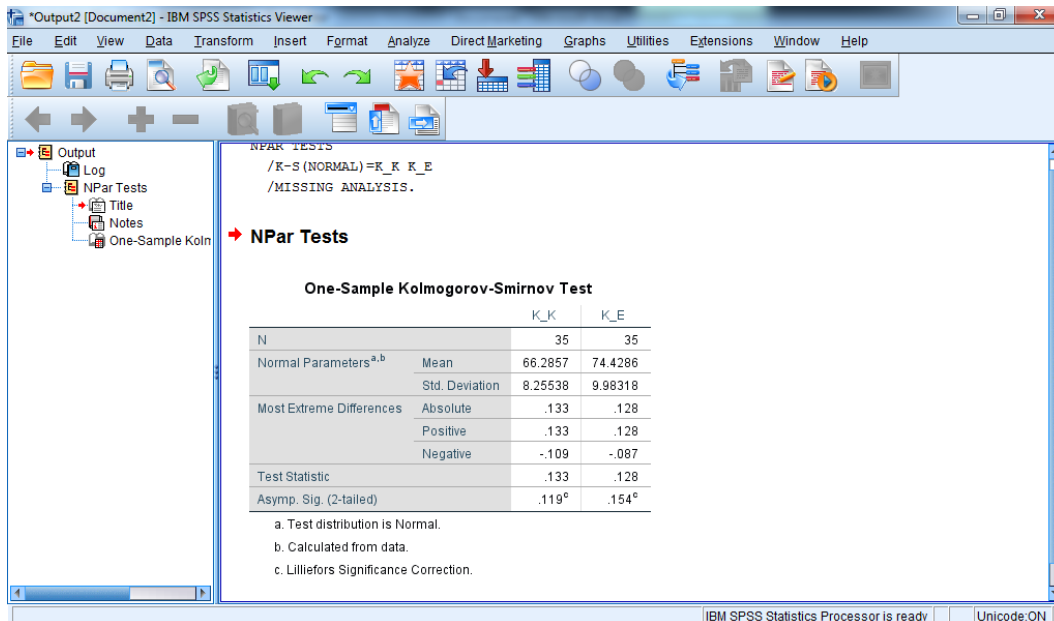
*Output2 [Document2] - IBM SPSS Statistics Viewer

File Edit View Data Transform Insert Format Analyze Direct Marketing Graphs Utilities Extensions Window Help

Output
Log
NPar Tests
Title
Notes
One-Sample Kolm

NPAR TESTS
/K-S(NORMAL)=K_K K_E
/MISSING ANALYSIS.

NPar Tests

One-Sample Kolmogorov-Smirnov Test

| | | K_K | K_E |
|---|---|---|---|
| N | | 35 | 35 |
| Normal Parameters$^{a,b}$ | Mean | 66.2857 | 74.4286 |
| | Std. Deviation | 8.25538 | 9.98318 |
| Most Extreme Differences | Absolute | .133 | .128 |
| | Positive | .133 | .128 |
| | Negative | -.109 | -.087 |
| Test Statistic | | .133 | .128 |
| Asymp. Sig. (2-tailed) | | .119$^c$ | .154$^c$ |

a. Test distribution is Normal.
b. Calculated from data.
c. Lilliefors Significance Correction.

IBM SPSS Statistics Processor is ready
Unicode:ON